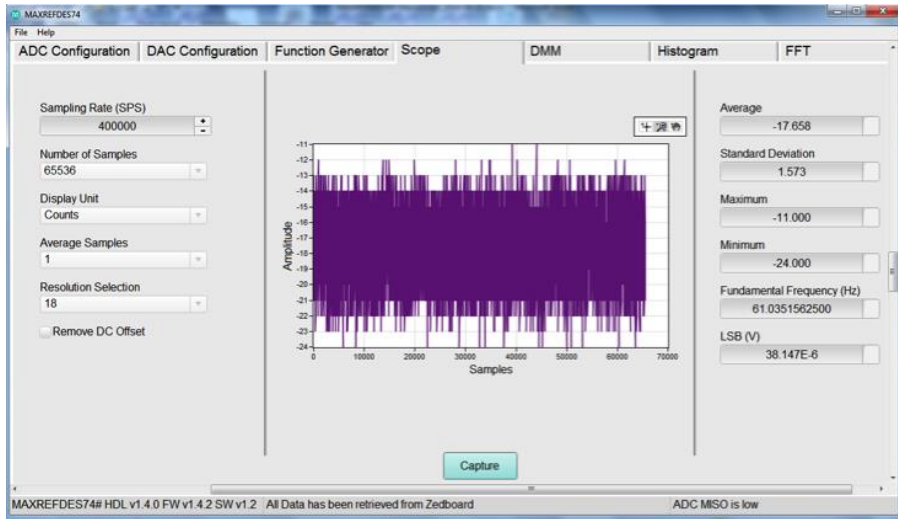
MAXREFDES74
File Help
ADC Configuration | DAC Configuration | Function Generator | Scope | DMM | Histogram | FFT

Sampling Rate (SPS)
400000
Number of Samples
65536
Display Unit
Counts
Average Samples
1
Resolution Selection
18
Remove DC Offset

Amplitude
-11
-12
-13
-14
-15
-16
-17
-18
-19
-20
-21
-22
-23
-24
0 10000 20000 30000 40000 50000 60000 70000
Samples

Average
-17.658
Standard Deviation
1.573
Maximum
-11.000
Minimum
-24.000
Fundamental Frequency (Hz)
61.0351562500
LSB (V)
38.147E-6

Capture

MAXREFDES74# HDL v1.4.0 FW v1.4.2 SW v1.2 | All Data has been retrieved from Zedboard | ADC MISO is low